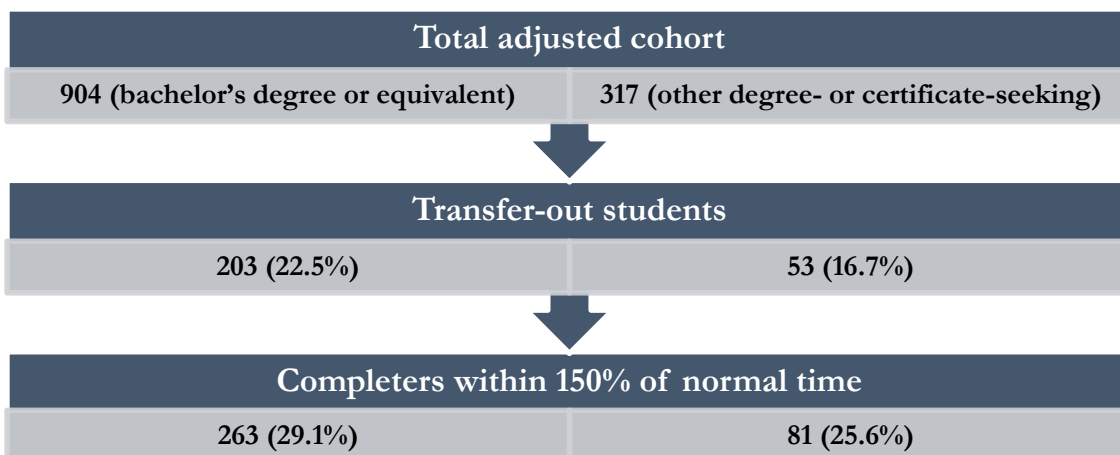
Total adjusted cohort

| 904 (bachelor's degree or equivalent) | 317 (other degree- or certificate-seeking) |
|---|---|

Transfer-out students

| 203 (22.5%) | 53 (16.7%) |
|---|---|

Completers within 150% of normal time

| 263 (29.1%) | 81 (25.6%) |
|---|---|